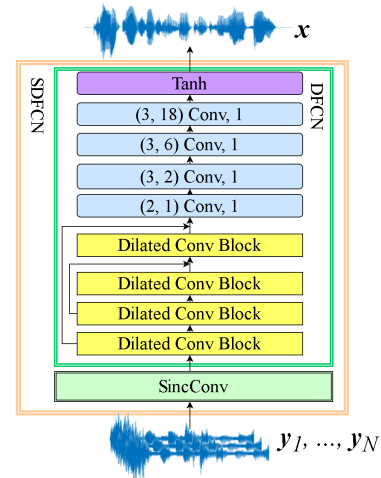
$\boldsymbol{x}$

SDFCN

DFCN

Tanh

(3, 18) Conv, 1

(3, 6) Conv, 1

(3, 2) Conv, 1

(2, 1) Conv, 1

Dilated Conv Block

Dilated Conv Block

Dilated Conv Block

Dilated Conv Block

SincConv

$\boldsymbol{y}_1, \ldots, \boldsymbol{y}_N$